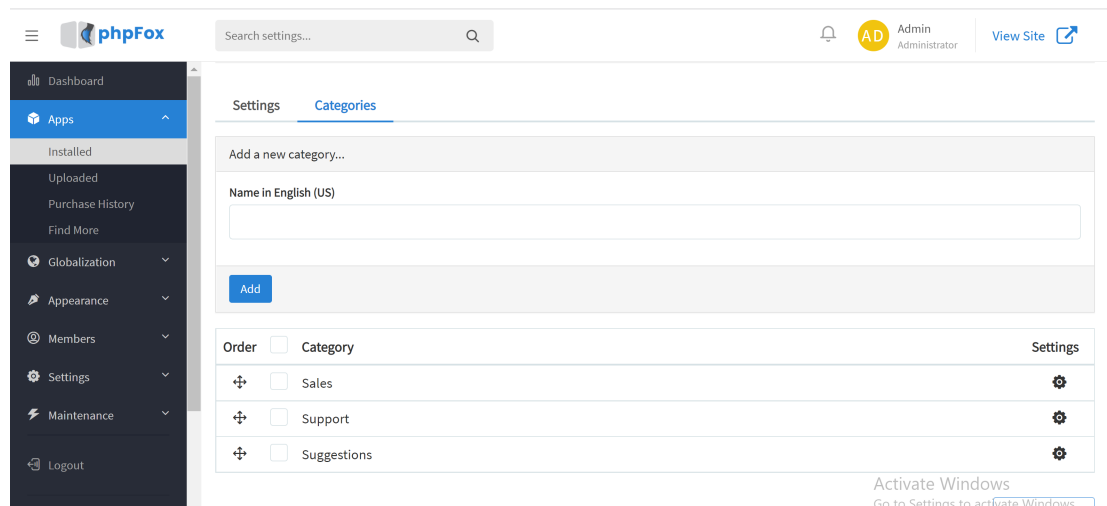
phpFox

Search settings...

AD Admin
Administrator

View Site

Dashboard
Apps
Installed
Uploaded
Purchase History
Find More
Globalization
Appearance
Members
Settings
Maintenance
Logout

Settings Categories

Add a new category...

Name in English (US)

Add

| Order | | Category | Settings |
|---|---|---|---|
| | | Sales | |
| | | Support | |
| | | Suggestions | |

Activate Windows
Go to Settings to activate Windows